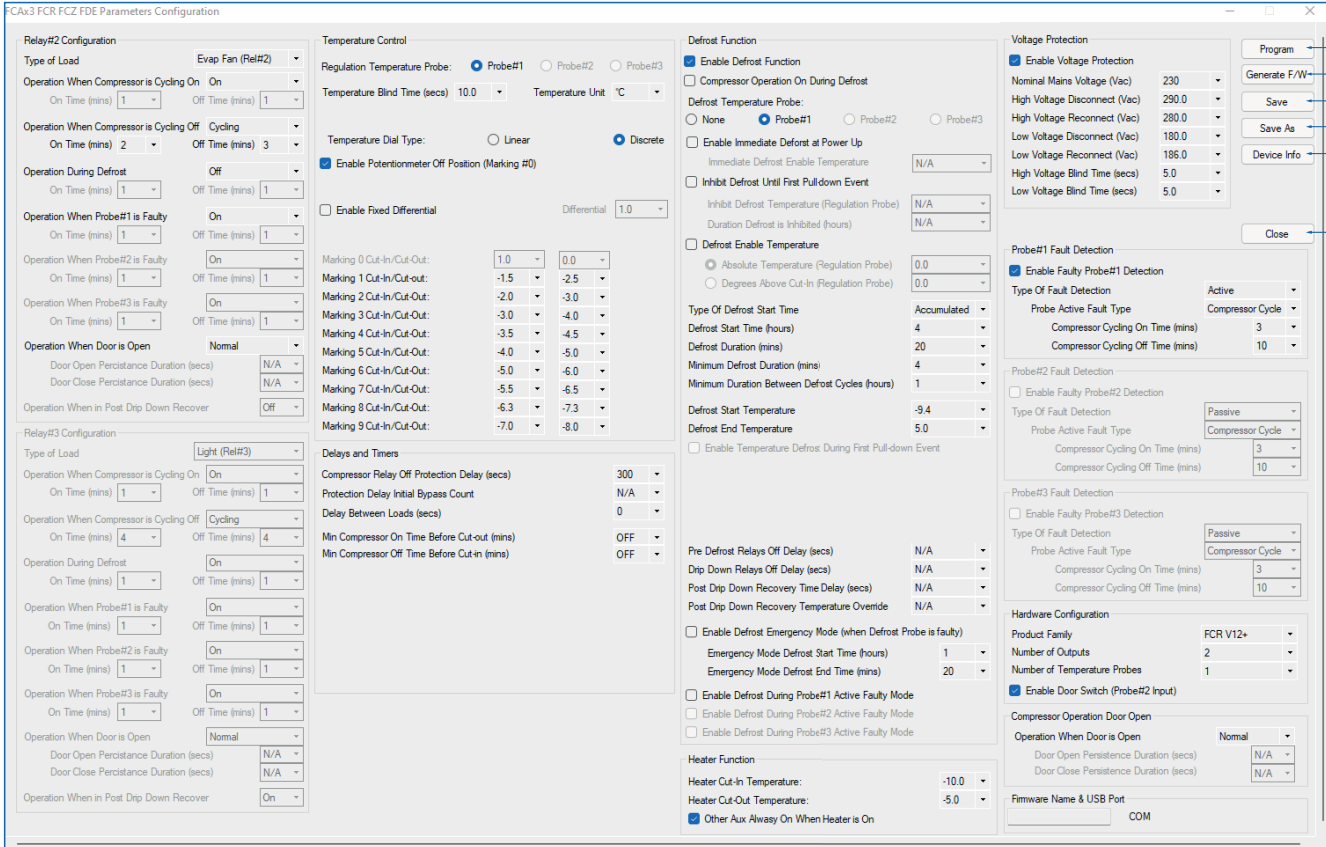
FCAx3 FCR FCZ FDE Parameters Configuration

Relay#2 Configuration
Type of Load: Evap Fan (Rel#2)
Operation When Compressor is Cycling On: On
On Time (mins) 1 Off Time (mins) 1
Operation When Compressor is Cycling Off: Cycling
On Time (mins) 2 Off Time (mins) 3
Operation During Defrost: Off
On Time (mins) 1 Off Time (mins) 1
Operation When Probe#1 is Faulty: On
On Time (mins) 1 Off Time (mins) 1
Operation When Probe#2 is Faulty: On
On Time (mins) 1 Off Time (mins) 1
Operation When Probe#3 is Faulty: On
On Time (mins) 1 Off Time (mins) 1
Operation When Door is Open: Normal
Door Open Percistance Duration (secs) N/A
Door Close Percistance Duration (secs) N/A
Operation When in Post Drip Down Recover: Off

Relay#3 Configuration
Type of Load: Light (Rel#3)
Operation When Compressor is Cycling On: On
On Time (mins) 1 Off Time (mins) 1
Operation When Compressor is Cycling Off: Cycling
On Time (mins) 4 Off Time (mins) 4
Operation During Defrost: On
On Time (mins) 1 Off Time (mins) 1
Operation When Probe#1 is Faulty: On
On Time (mins) 1 Off Time (mins) 1
Operation When Probe#2 is Faulty: On
On Time (mins) 1 Off Time (mins) 1
Operation When Probe#3 is Faulty: On
On Time (mins) 1 Off Time (mins) 1
Operation When Door is Open: Normal
Door Open Percistance Duration (secs) N/A
Door Close Percistance Duration (secs) N/A
Operation When in Post Drip Down Recover: On

Temperature Control
Regulation Temperature Probe: Probe#1 Probe#2 Probe#3
Temperature Blind Time (secs) 10.0 Temperature Unit °C
Temperature Dial Type: Linear Discrete
Enable Potentiometer Off Position (Marking #0)
Enable Fixed Differential Differential 1.0

| | | |
|---|---|---|
| Marking 0 Cut-In/Cut-Out: | 1.0 | 0.0 |
| Marking 1 Cut-In/Cut-out: | -1.5 | -2.5 |
| Marking 2 Cut-In/Cut-Out: | -2.0 | -3.0 |
| Marking 3 Cut-In/Cut-Out: | -3.0 | -4.0 |
| Marking 4 Cut-In/Cut-Out: | -3.5 | -4.5 |
| Marking 5 Cut-In/Cut-Out: | -4.0 | -5.0 |
| Marking 6 Cut-In/Cut-Out: | -5.0 | -6.0 |
| Marking 7 Cut-In/Cut-Out: | -5.5 | -6.5 |
| Marking 8 Cut-In/Cut-Out: | -6.3 | -7.3 |
| Marking 9 Cut-In/Cut-Out: | -7.0 | -8.0 |

Delays and Timers
Compressor Relay Off Protection Delay (secs) 300
Protection Delay Initial Bypass Count N/A
Delay Between Loads (secs) 0
Min Compressor On Time Before Cut-out (mins) OFF
Min Compressor Off Time Before Cut-in (mins) OFF

Defrost Function
Enable Defrost Function
Compressor Operation On During Defrost
Defrost Temperature Probe: None Probe#1 Probe#2 Probe#3
Enable Immediate Deforst at Power Up
Immediate Defrost Enable Temperature N/A
Inhibit Defrost Until First Pull-down Event
Inhibit Defrost Temperature (Regulation Probe) N/A
Duration Defrost is Inhibited (hours) N/A
Defrost Enable Temperature
Absolute Temperature (Regulation Probe) 0.0
Degrees Above Cut-In (Regulation Probe) 0.0
Type Of Defrost Start Time: Accumulated
Defrost Start Time (hours) 4
Defrost Duration (mins) 20
Minimum Defrost Duration (mins) 4
Minimum Duration Between Defrost Cycles (hours) 1
Defrost Start Temperature -9.4
Defrost End Temperature 5.0
Enable Temperature Defrost During First Pull-down Event
Pre Defrost Relays Off Delay (secs) N/A
Drip Down Relays Off Delay (secs) N/A
Post Drip Down Recovery Time Delay (secs) N/A
Post Drip Down Recovery Temperature Override N/A
Enable Defrost Emergency Mode (when Defrost Probe is faulty)
Emergency Mode Defrost Start Time (hours) 1
Emergency Mode Defrost End Time (mins) 20
Enable Defrost During Probe#1 Active Faulty Mode
Enable Defrost During Probe#2 Active Faulty Mode
Enable Defrost During Probe#3 Active Faulty Mode

Heater Function
Heater Cut-In Temperature: -10.0
Heater Cut-Out Temperature: -5.0
Other Aux Alwasy On When Heater is On

Voltage Protection
Enable Voltage Protection
Nominal Mains Voltage (Vac) 230
High Voltage Disconnect (Vac) 290.0
High Voltage Reconnect (Vac) 280.0
Low Voltage Disconnect (Vac) 180.0
Low Voltage Reconnect (Vac) 186.0
High Voltage Blind Time (secs) 5.0
Low Voltage Blind Time (secs) 5.0

Program
Generate F/W
Save
Save As
Device Info
Close

Probe#1 Fault Detection
Enable Faulty Probe#1 Detection
Type Of Fault Detection: Active
Probe Active Fault Type: Compressor Cycle
Compressor Cycling On Time (mins) 3
Compressor Cycling Off Time (mins) 10

Probe#2 Fault Detection
Enable Faulty Probe#2 Detection
Type Of Fault Detection: Passive
Probe Active Fault Type: Compressor Cycle
Compressor Cycling On Time (mins) 3
Compressor Cycling Off Time (mins) 10

Probe#3 Fault Detection
Enable Faulty Probe#3 Detection
Type Of Fault Detection: Passive
Probe Active Fault Type: Compressor Cycle
Compressor Cycling On Time (mins) 3
Compressor Cycling Off Time (mins) 10

Hardware Configuration
Product Family: FCR V12+
Number of Outputs: 2
Number of Temperature Probes: 1
Enable Door Switch (Probe#2 Input)

Compressor Operation Door Open
Operation When Door is Open: Normal
Door Open Persistence Duration (secs) N/A
Door Close Persistence Duration (secs) N/A

Firmware Name & USB Port
COM